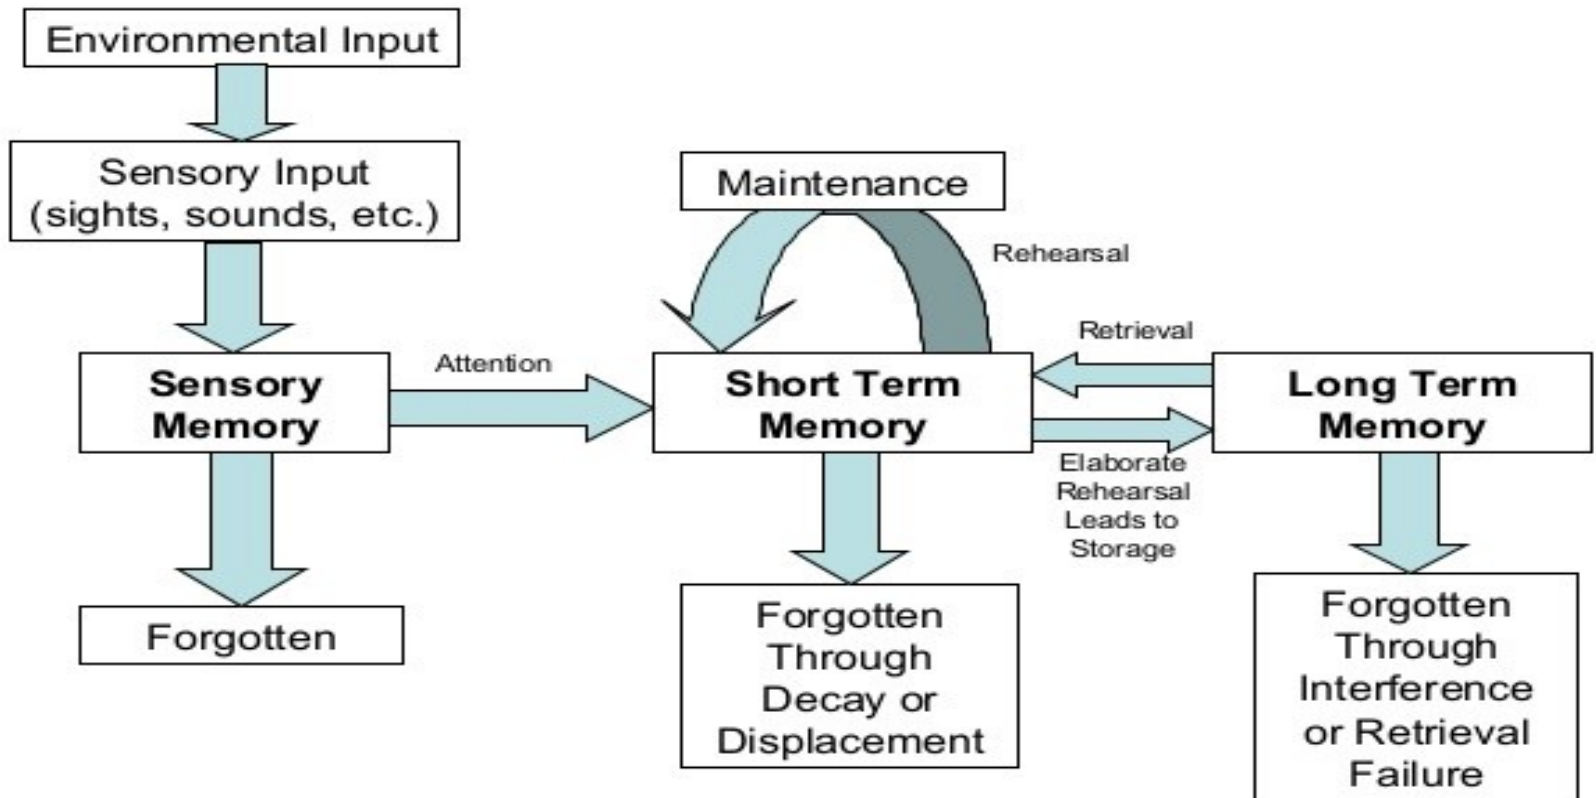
Environmental Input

Sensory Input (sights, sounds, etc.)

Sensory Memory

Forgotten

Attention

Maintenance

Rehearsal

Short Term Memory

Retrieval

Long Term Memory

Elaborate Rehearsal Leads to Storage

Forgotten Through Decay or Displacement

Forgotten Through Interference or Retrieval Failure